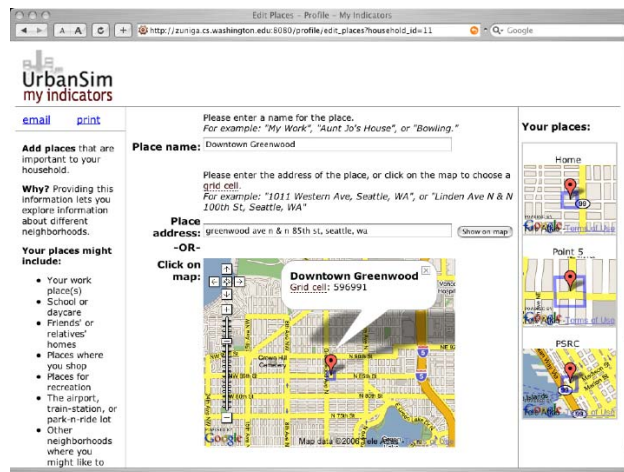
Edit Places - Profile - My Indicators

A A C + http://zuniga.cs.washington.edu:8080/profile/edit_places?household_id=11

Q- Google

UrbanSim
my indicators

email print

Add places that are important to your household.

Why? Providing this information lets you explore information about different neighborhoods.

Your places might include:

- Your work place(s)
- School or daycare
- Friends' or relatives' homes
- Places where you shop
- Places for recreation
- The airport, train-station, or park-n-ride lot
- Other neighborhoods where you might like to

Please enter a name for the place.
For example: "My Work", "Aunt Jo's House", or "Bowling."

Place name: Downtown Greenwood

Please enter the address of the place, or click on the map to choose a grid cell.
For example: "1011 Western Ave, Seattle, WA", or "Linden Ave N & N 100th St, Seattle, WA"

Place address: greenwood ave n & n 85th st, seattle, wa

Show on map

-OR-

Click on map:

Downtown Greenwood
Grid cell: 596991

Map data ©2006 Tele Atlas

Your places:

Home

Terms of Use

Point 5

Terms of Use

PSRC

Terms of Use